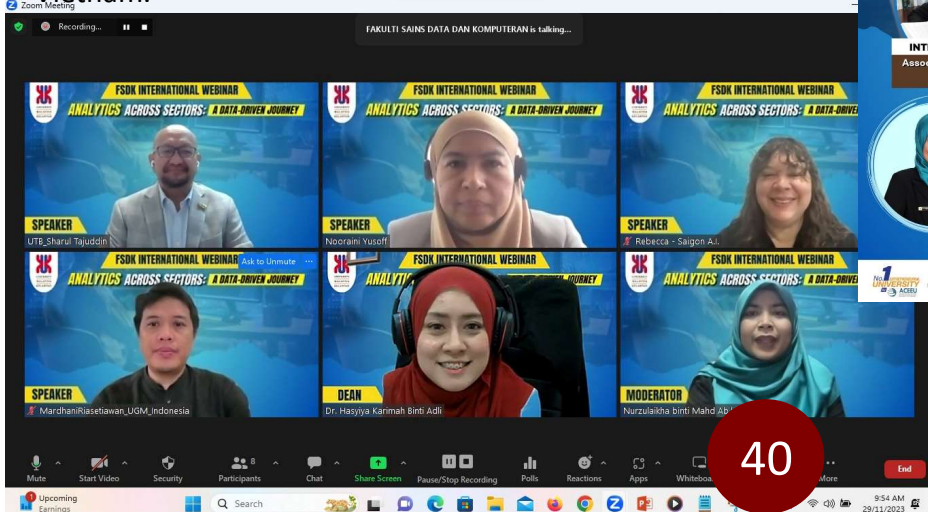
Zoom Meeting

Recording...

FAKULTI SAINS DATA DAN KOMPUTERAN is talking...

INT
Asso

FSDK INTERNATIONAL WEBINAR
ANALYTICS ACROSS SECTORS: A DATA-DRIVEN JOURNEY
SPEAKER
UTB_Sharul Tajuddin

FSDK INTERNATIONAL WEBINAR
ANALYTICS ACROSS SECTORS: A DATA-DRIVEN JOURNEY
SPEAKER
Nooraini Yusoff

FSDK INTERNATIONAL WEBINAR
ANALYTICS ACROSS SECTORS: A DATA-DRIVEN
SPEAKER
Rebecca - Saigon A.I.

FSDK INTERNATIONAL WEBINAR
ANALYTICS ACROSS SECTORS: A DATA-DRIVEN JOURNEY
Ask to Unmute
SPEAKER
MardhaniRiasetiawan_UGM_Indonesia

FSDK INTERNATIONAL WEBINAR
ANALYTICS
JOURNEY
DEAN
Dr. Hasyiya Karimah Binti Adli

FSDK INTERNATIONAL WEBINAR
ANALYTICS ACROSS SECTORS: A DATA-DRIVEN
MODERATOR
Nurzulaikha binti Mohd Abi

No.1 UNIVERSITY ACEEU

40

Mute Start Video Security 8 Participants Chat Share Screen Pause/Stop Recording Polls Reactions Apps Whiteboa More End

Upcoming Earnings Search 9:54 AM 29/11/2023